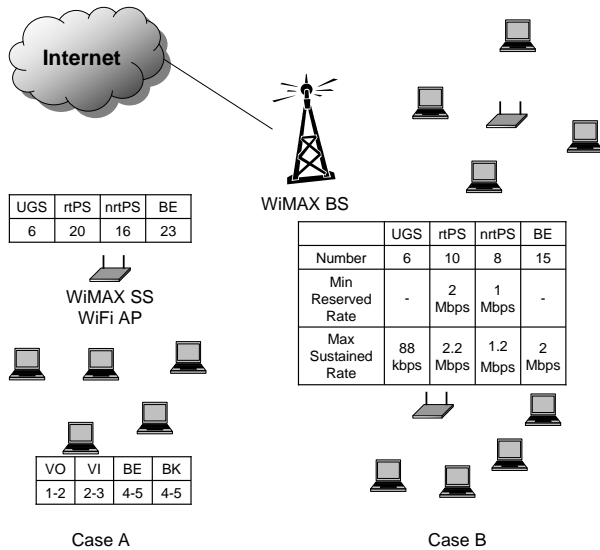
Internet

WiMAX BS

| UGS | rtPS | nrtPS | BE |
|---|---|---|---|
| 6 | 20 | 16 | 23 |

WiMAX SS
WiFi AP

|  | UGS | rtPS | nrtPS | BE |
|---|---|---|---|---|
| Number | 6 | 10 | 8 | 15 |
| Min Reserved Rate | - | 2 Mbps | 1 Mbps | - |
| Max Sustained Rate | 88 kbps | 2.2 Mbps | 1.2 Mbps | 2 Mbps |

| VO | VI | BE | BK |
|---|---|---|---|
| 1-2 | 2-3 | 4-5 | 4-5 |

Case A

Case B